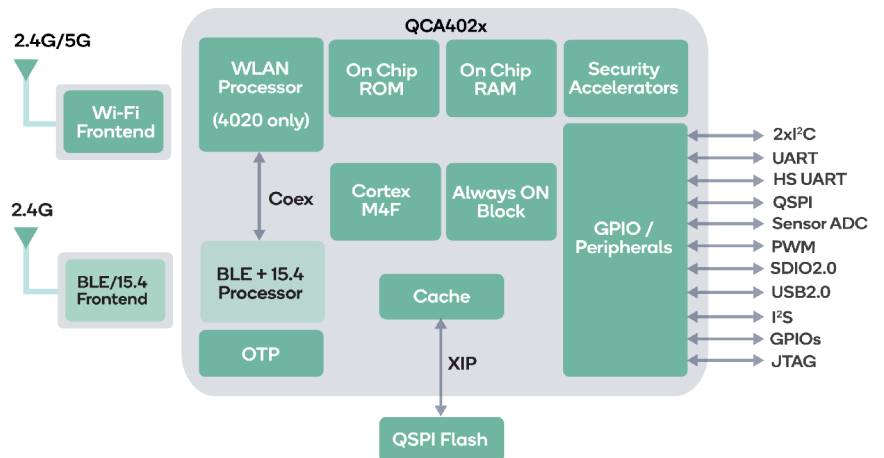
QCA402x

2.4G/5G

Wi-Fi Frontend

2.4G

BLE/15.4 Frontend

WLAN Processor

(4020 only)

On Chip ROM

On Chip RAM

Security Accelerators

Coex

Cortex M4F

Always ON Block

GPIO / Peripherals

BLE + 15.4 Processor

Cache

OTP

XIP

QSPI Flash

2x$I^2C$
UART
HS UART
QSPI
Sensor ADC
PWM
SDIO2.0
USB2.0
$I^2S$
GPIOs
JTAG